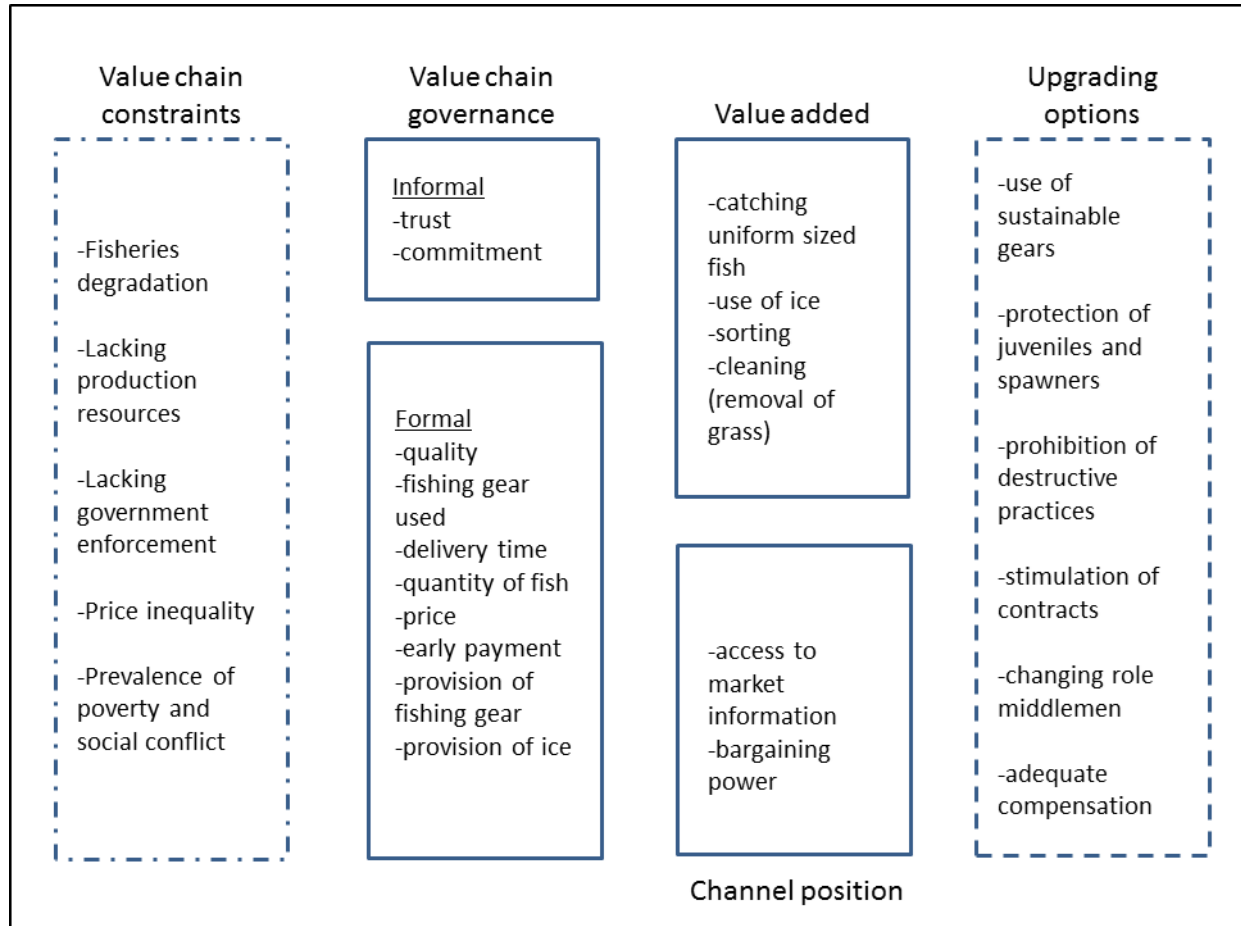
Value chain constraints

-Fisheries degradation

-Lacking production resources

-Lacking government enforcement

-Price inequality

-Prevalence of poverty and social conflict

Value chain governance

Informal
-trust
-commitment

Formal
-quality
-fishing gear used
-delivery time
-quantity of fish
-price
-early payment
-provision of fishing gear
-provision of ice

Value added

-catching uniform sized fish
-use of ice
-sorting
-cleaning (removal of grass)

-access to market information
-bargaining power

Channel position

Upgrading options

-use of sustainable gears

-protection of juveniles and spawners

-prohibition of destructive practices

-stimulation of contracts

-changing role middlemen

-adequate compensation